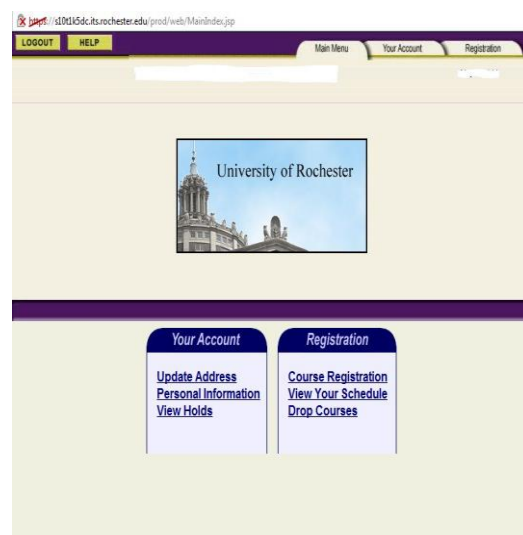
https://s10t1k5dc.its.rochester.edu/prod/web/MainIndex.jsp

LOGOUT HELP

Main Menu Your Account Registration

University of Rochester

Your Account

Update Address
Personal Information
View Holds

Registration

Course Registration
View Your Schedule
Drop Courses